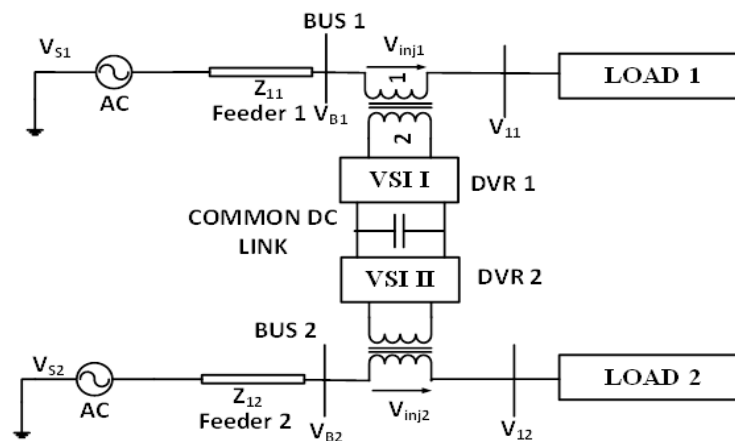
BUS 1

$V_{S1}$

AC

$Z_{11}$

Feeder 1 $V_{B1}$

$V_{inj1}$

1

2

LOAD 1

$V_{11}$

VSI I

DVR 1

COMMON DC LINK

VSI II

DVR 2

BUS 2

$V_{S2}$

AC

$Z_{12}$

Feeder 2

$V_{B2}$

$V_{inj2}$

$V_{12}$

LOAD 2